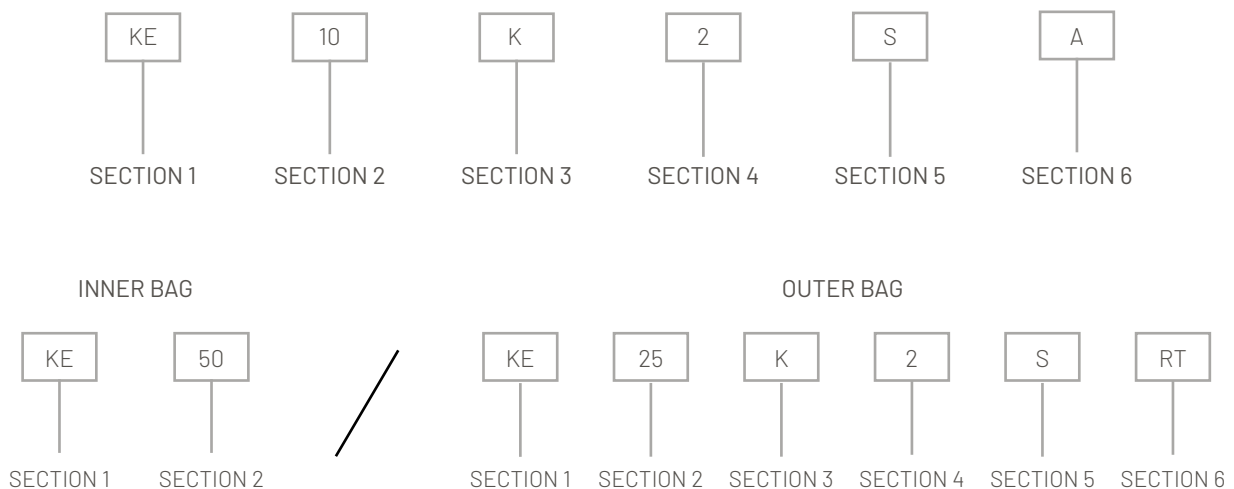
KE
SECTION 1

10
SECTION 2

K
SECTION 3

2
SECTION 4

S
SECTION 5

A
SECTION 6

INNER BAG

KE
SECTION 1

50
SECTION 2

OUTER BAG

KE
SECTION 1

25
SECTION 2

K
SECTION 3

2
SECTION 4

S
SECTION 5

RT
SECTION 6